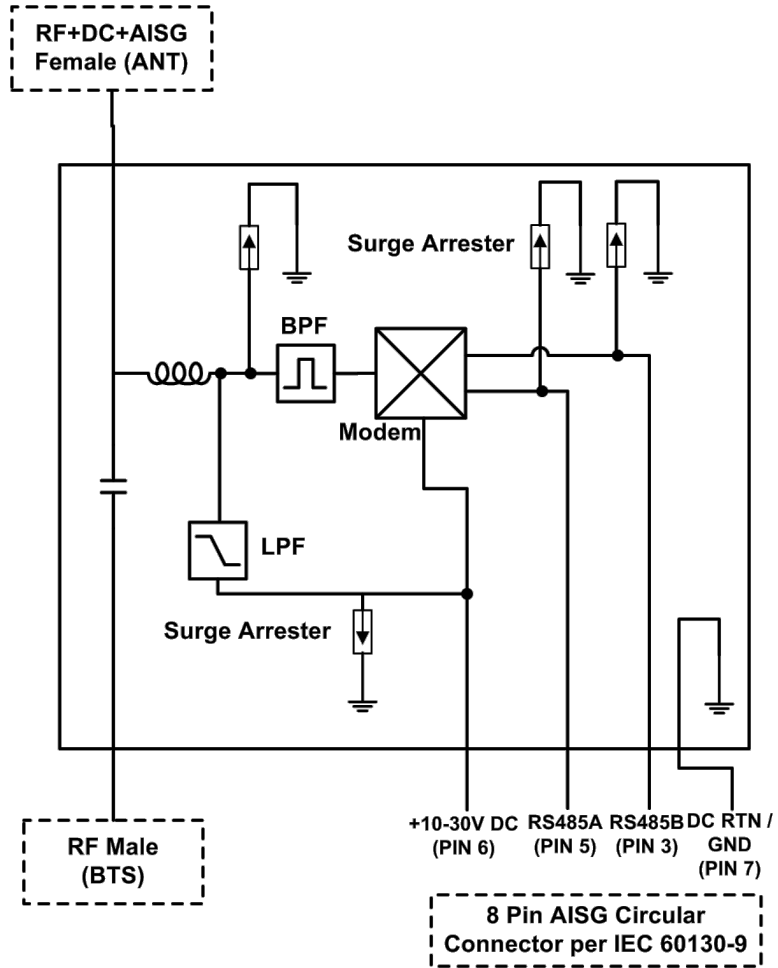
RF+DC+AISG Female (ANT)

Surge Arrester

BPF

Modem

LPF

Surge Arrester

RF Male (BTS)

+10-30V DC (PIN 6)

RS485A (PIN 5)

RS485B (PIN 3)

DC RTN / GND (PIN 7)

8 Pin AISG Circular Connector per IEC 60130-9